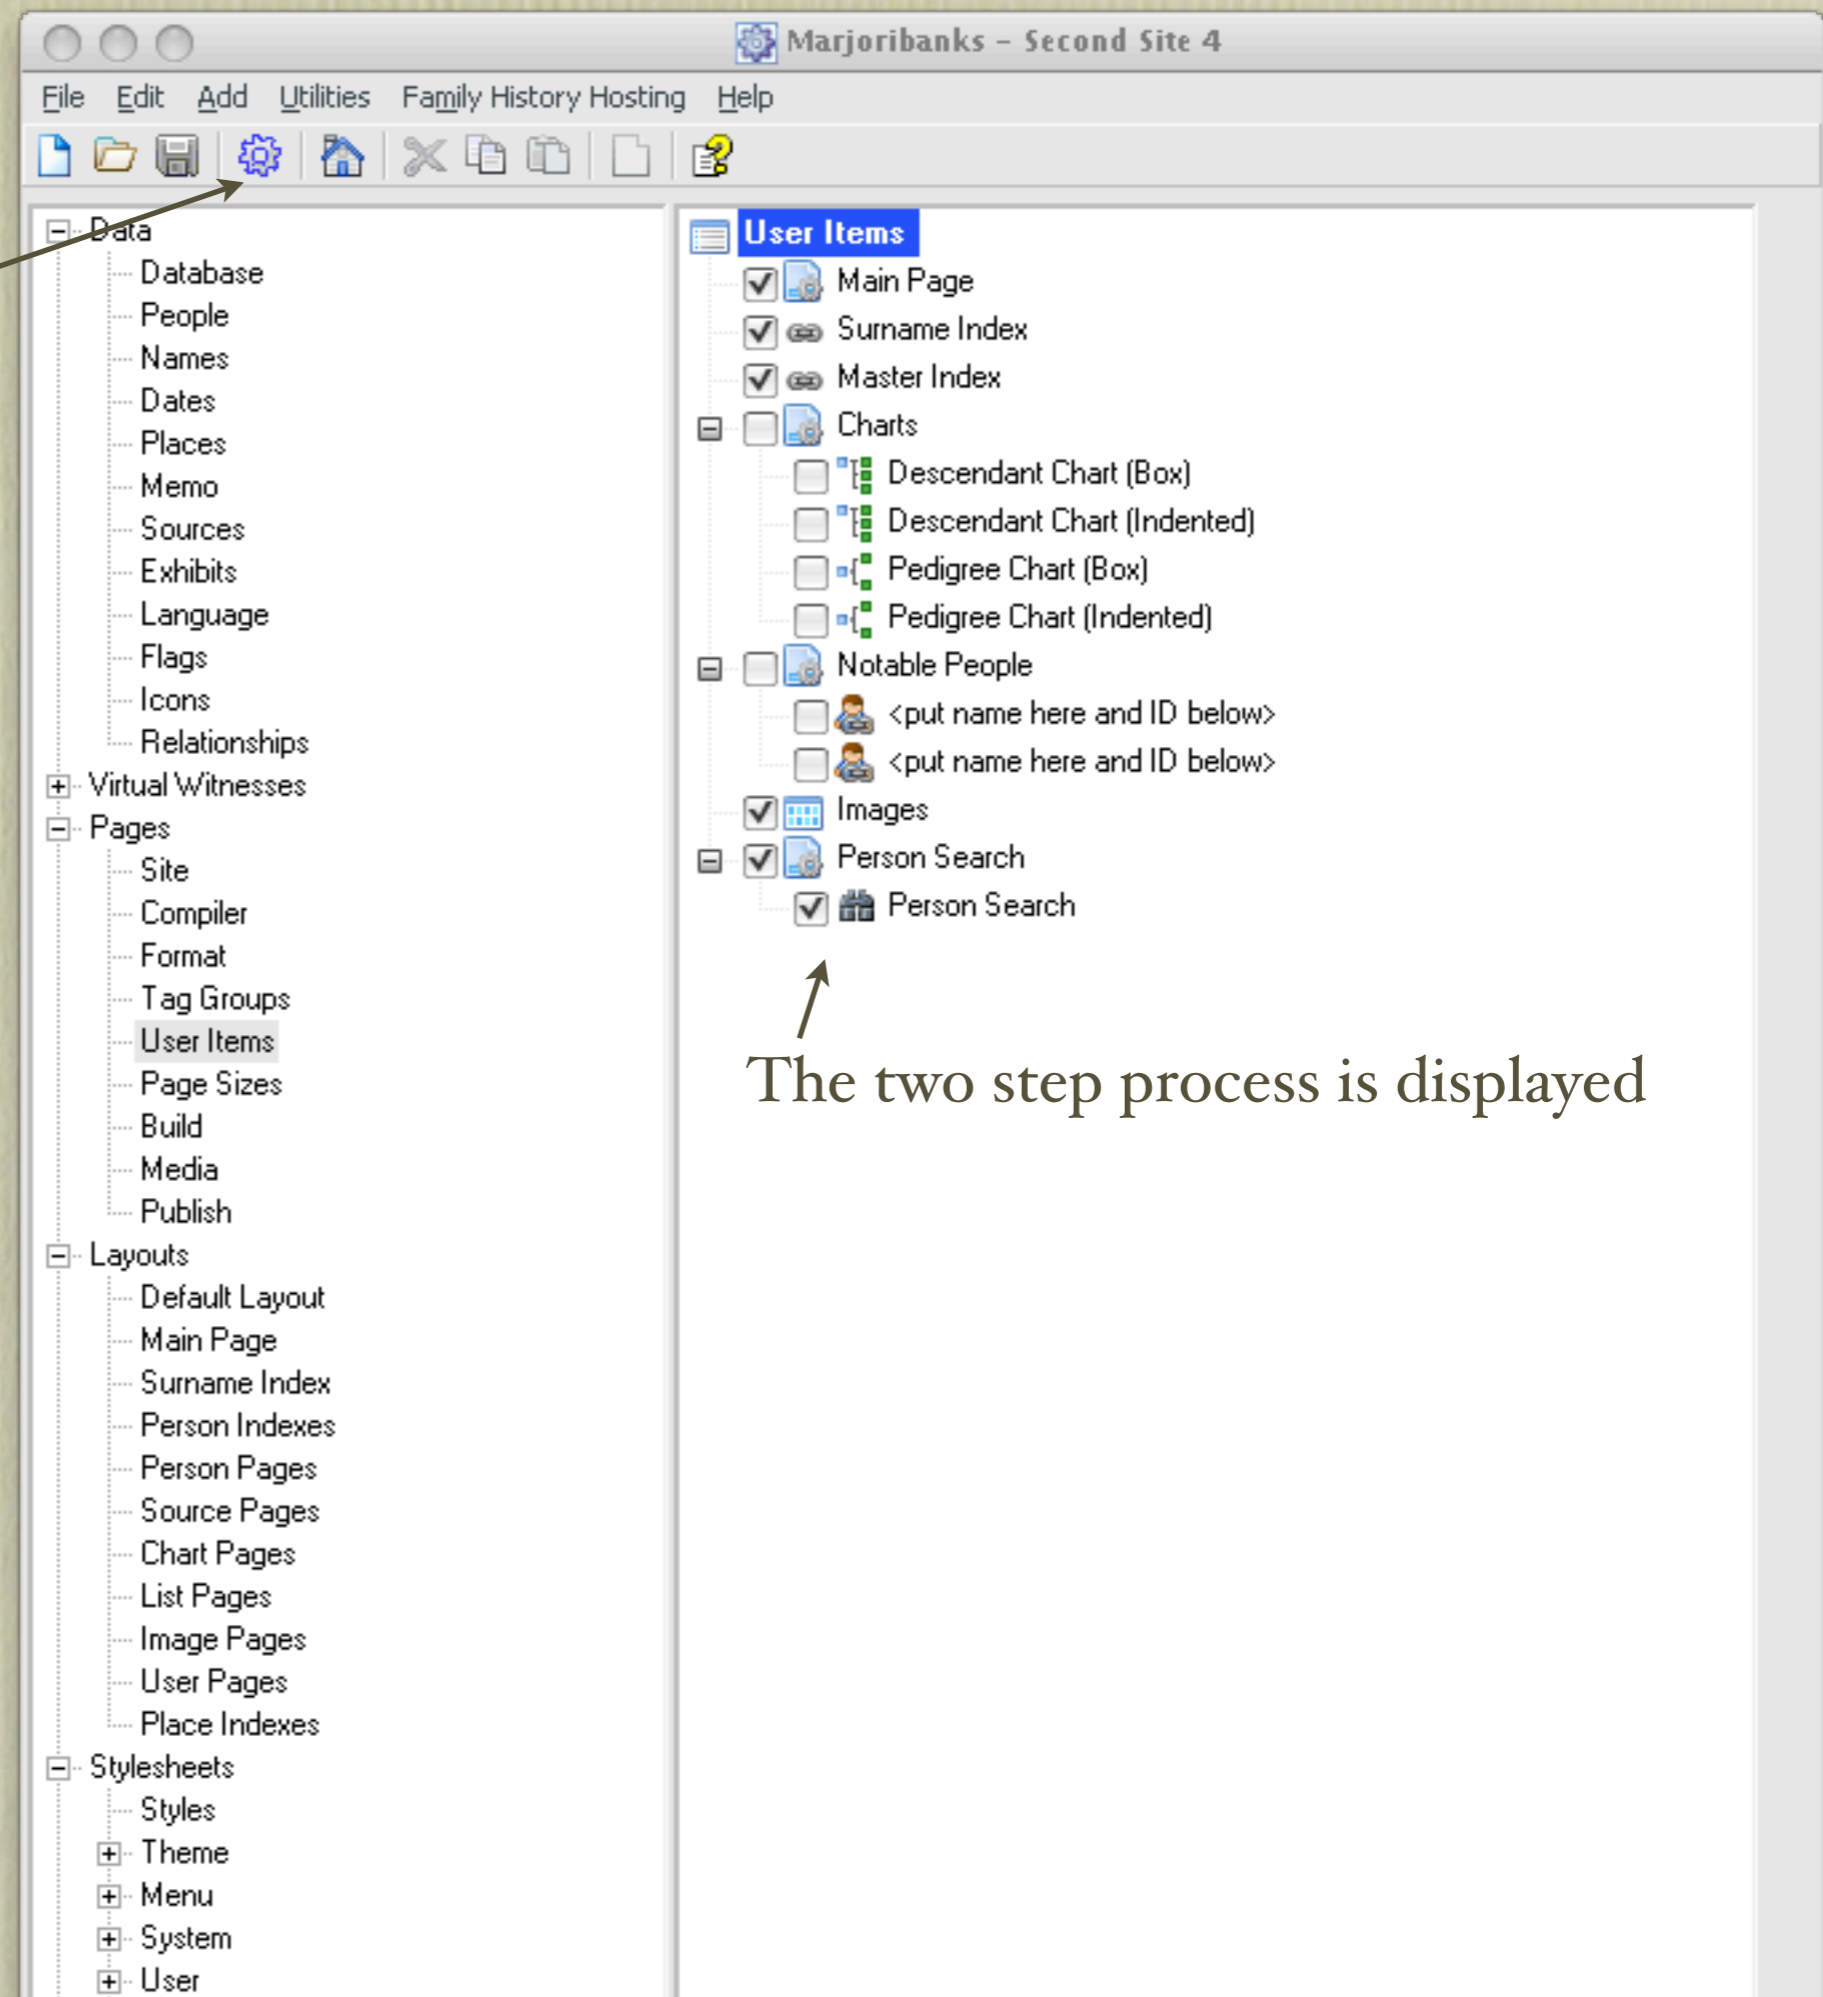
Marjoribanks – Second Site 4

File Edit Add Utilities Family History Hosting Help

Data
Database
People
Names
Dates
Places
Memo
Sources
Exhibits
Language
Flags
Icons
Relationships
Virtual Witnesses
Pages
Site
Compiler
Format
Tag Groups
User Items
Page Sizes
Build
Media
Publish
Layouts
Default Layout
Main Page
Surname Index
Person Indexes
Person Pages
Source Pages
Chart Pages
List Pages
Image Pages
User Pages
Place Indexes
Stylesheets
Styles
Theme
Menu
System
User

User Items
Main Page
Surname Index
Master Index
Charts
Descendant Chart (Box)
Descendant Chart (Indented)
Pedigree Chart (Box)
Pedigree Chart (Indented)
Notable People
<put name here and ID below>
<put name here and ID below>
Images
Person Search
Person Search

The two step process is displayed